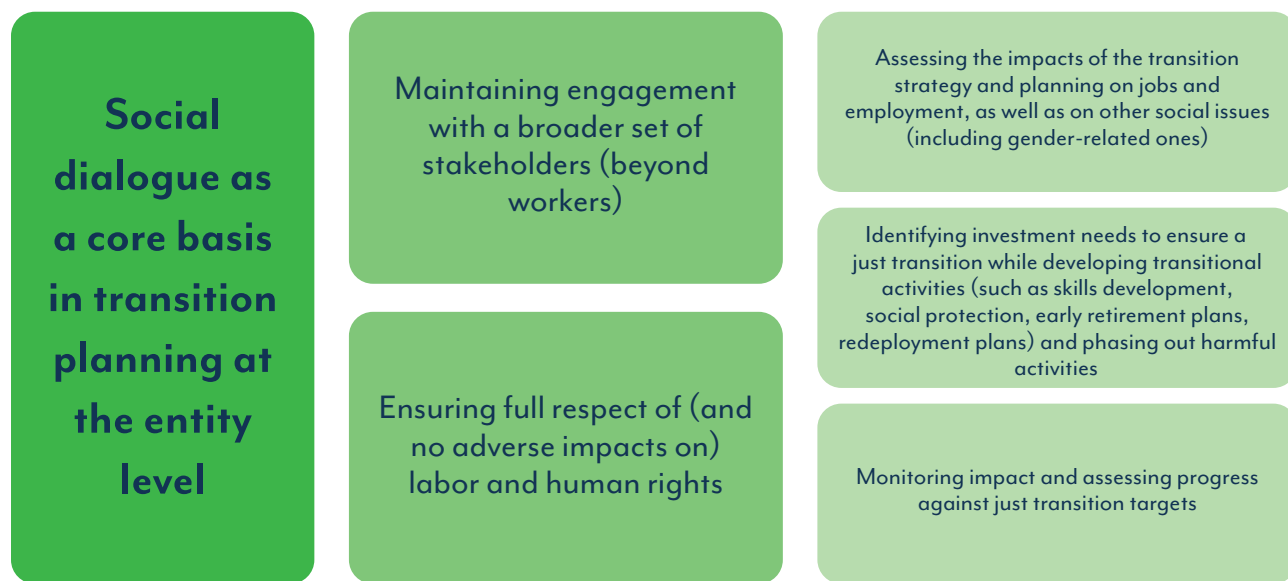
Social dialogue as a core basis in transition planning at the entity level

Maintaining engagement with a broader set of stakeholders (beyond workers)

Ensuring full respect of (and no adverse impacts on) labor and human rights

Assessing the impacts of the transition strategy and planning on jobs and employment, as well as on other social issues (including gender-related ones)

Identifying investment needs to ensure a just transition while developing transitional activities (such as skills development, social protection, early retirement plans, redeployment plans) and phasing out harmful activities

Monitoring impact and assessing progress against just transition targets